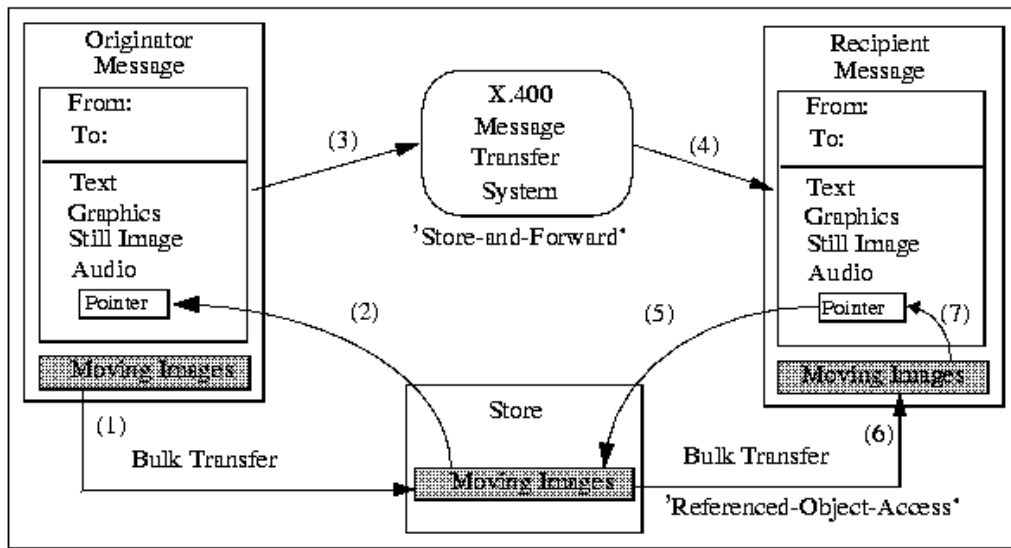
Originator Message

From:
To:

Text
Graphics
Still Image
Audio
Pointer

Moving Images

(1)
Bulk Transfer

(2)

(3)

X.400 Message Transfer System

'Store-and-Forward'

(4)

Store

Moving Images

(5)

Bulk Transfer

'Referenced-Object-Access'

(6)

Recipient Message

From:
To:

Text
Graphics
Still Image
Audio
Pointer

(7)

Moving Images